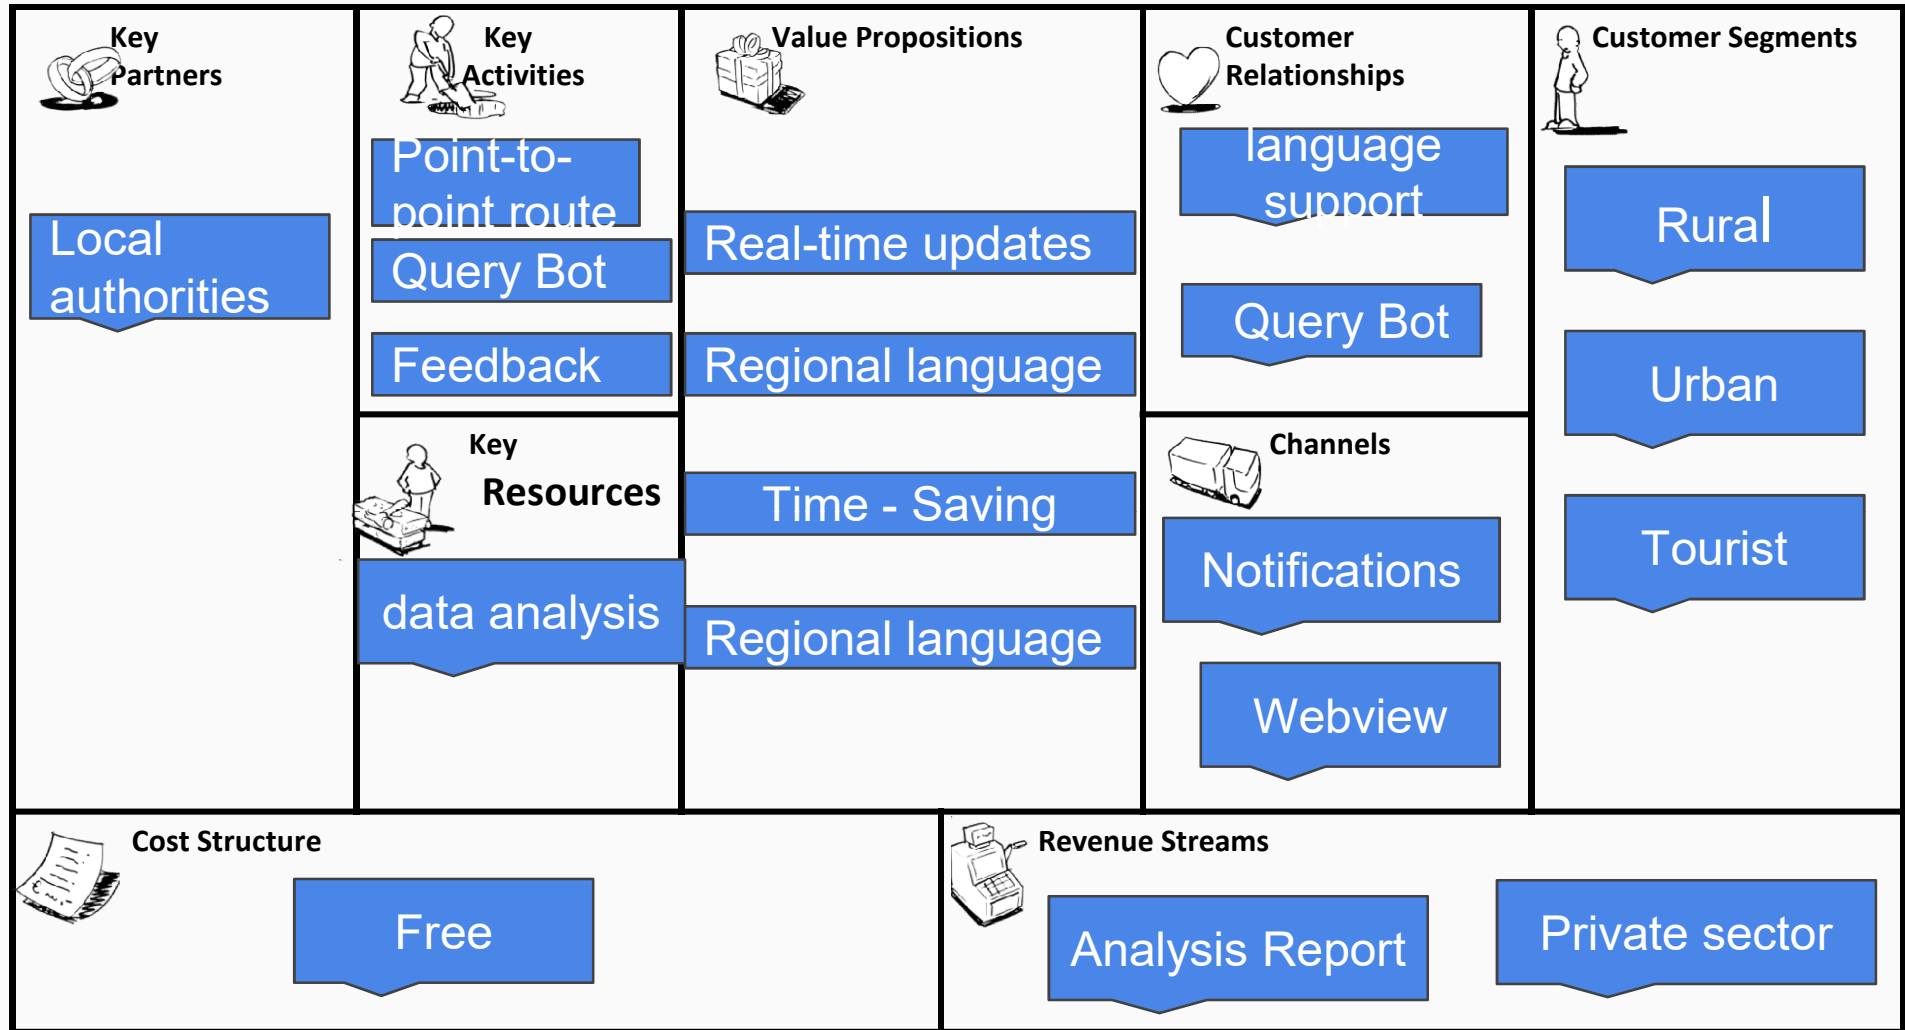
Key Partners

Local authorities

Key Activities

Point-to-point route

Query Bot

Feedback

Key Resources

data analysis

Value Propositions

Real-time updates

Regional language

Time - Saving

Regional language

Customer Relationships

language support

Query Bot

Channels

Notifications

Webview

Customer Segments

Rural

Urban

Tourist

Cost Structure

Free

Revenue Streams

Analysis Report

Private sector